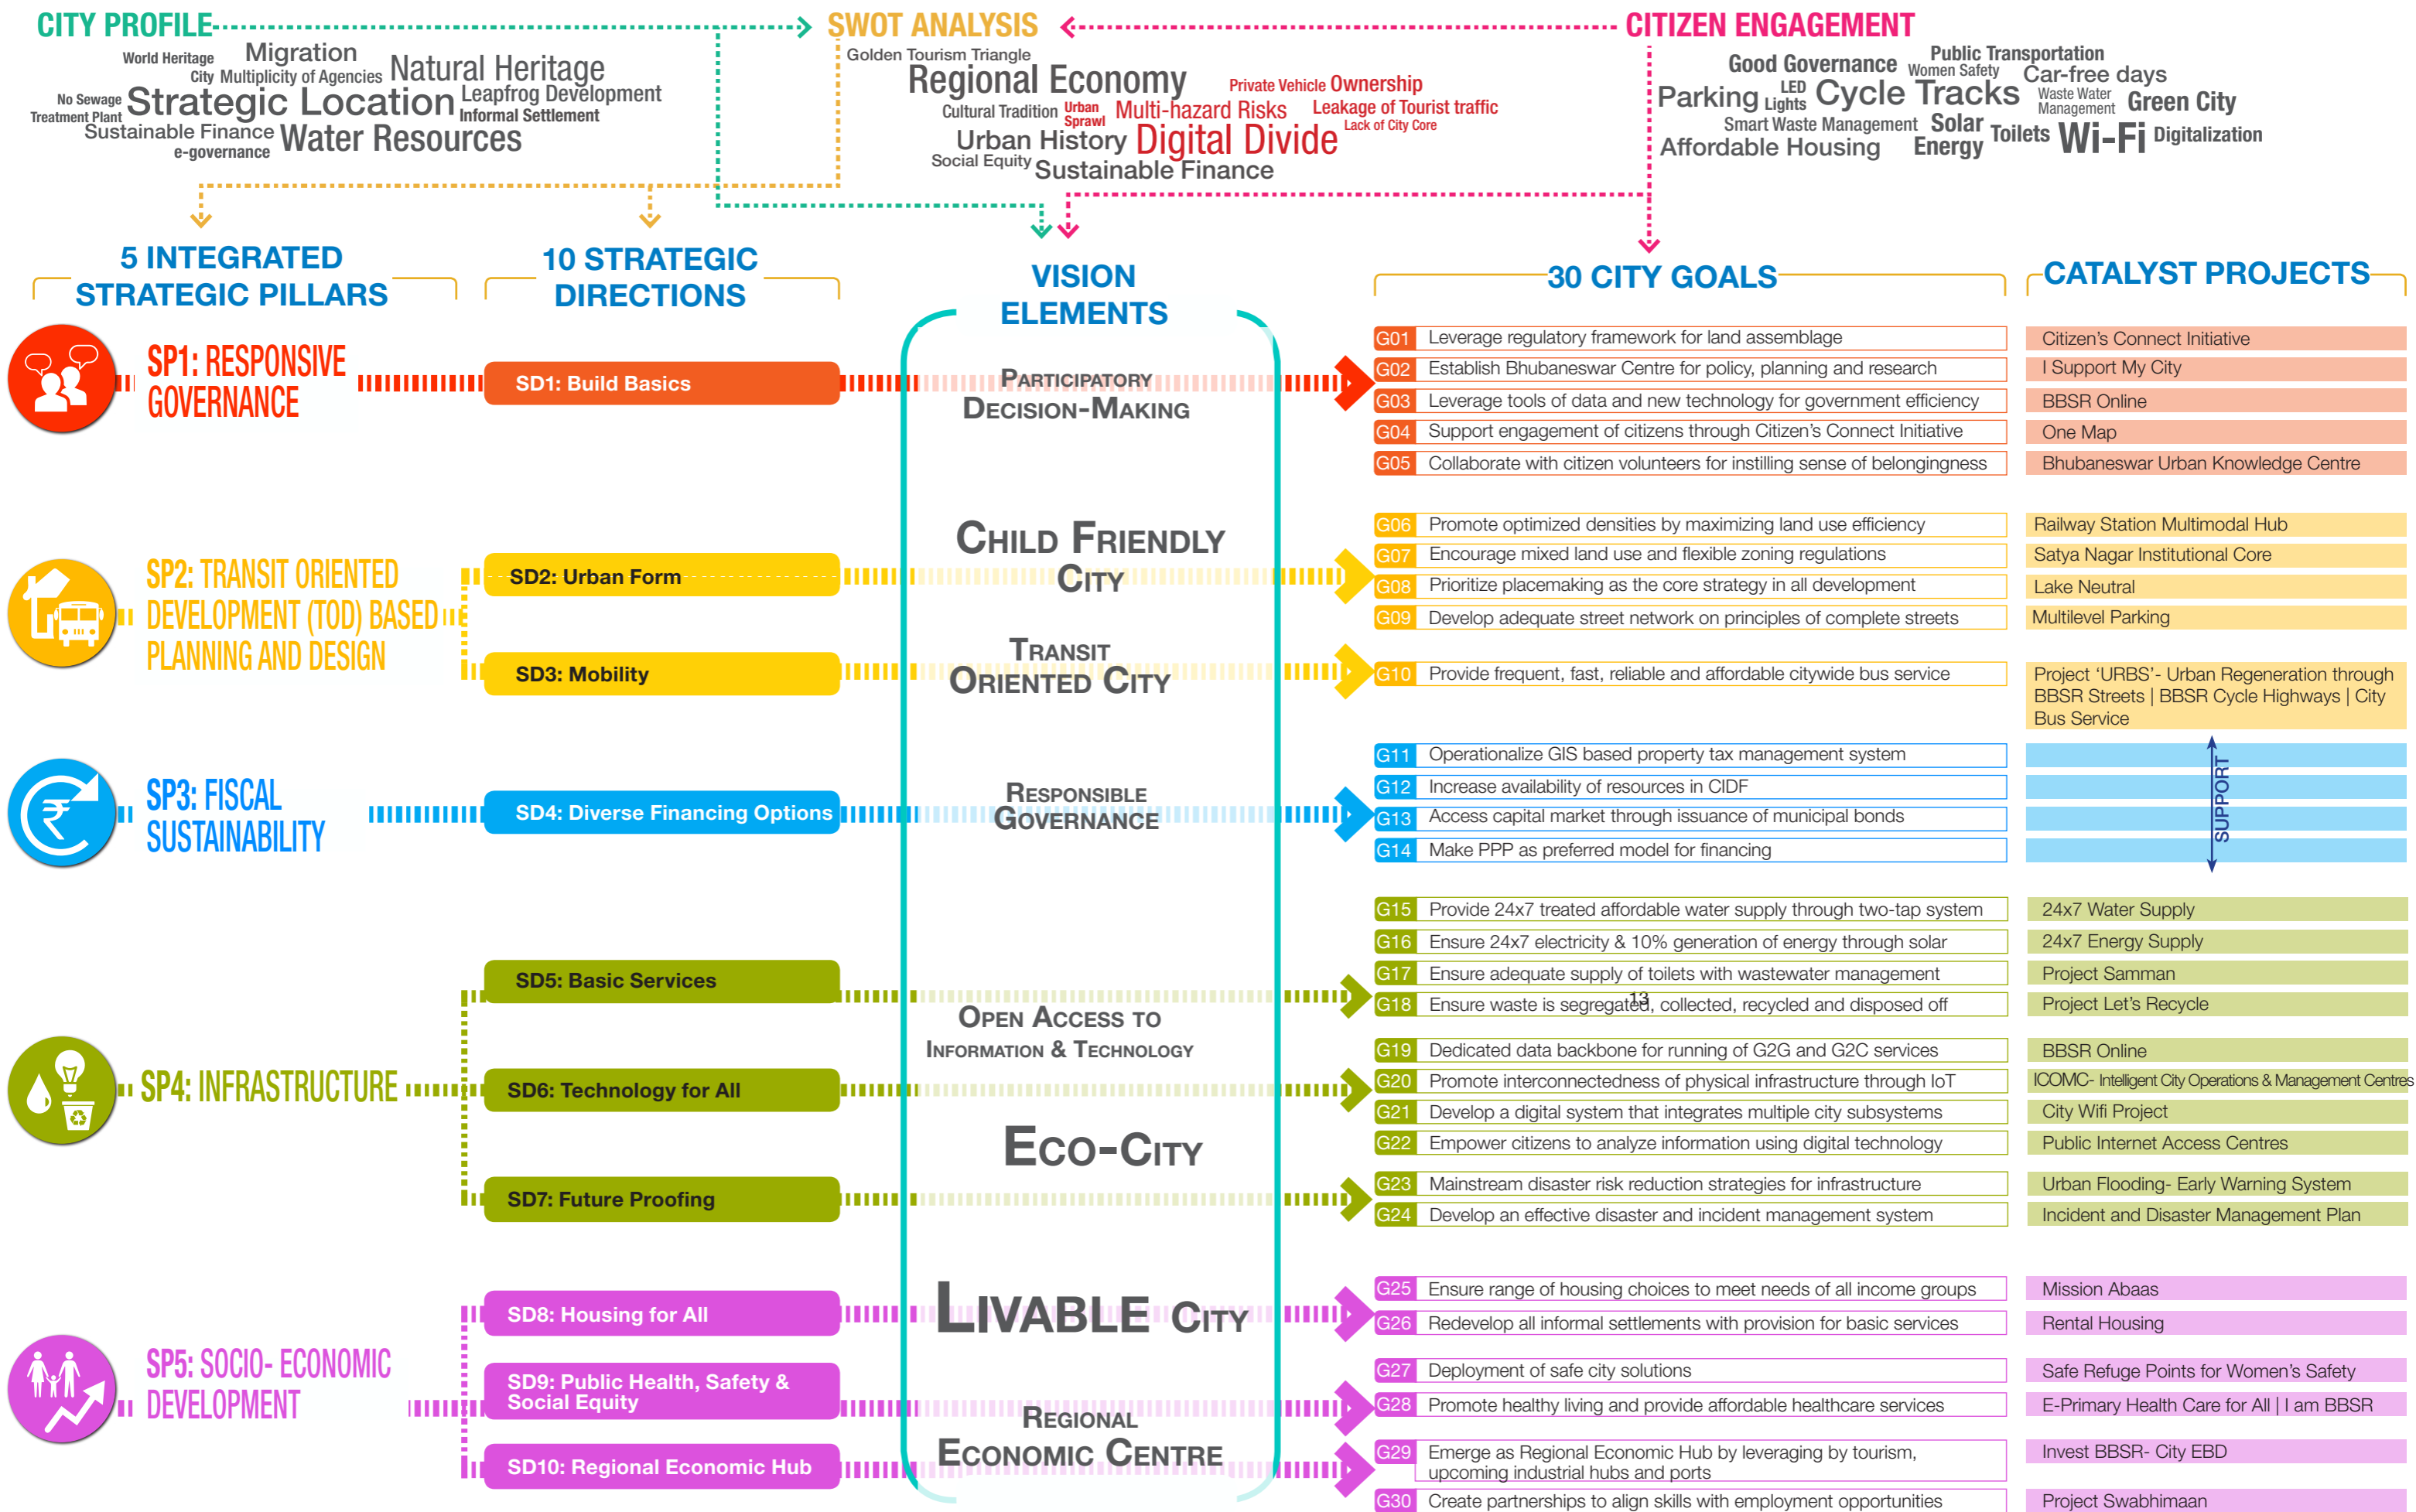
CITY PROFILE

World Heritage Migration City Multiplicity of Agencies Natural Heritage No Sewage Treatment Plant Strategic Location Leapfrog Development Informal Settlement Sustainable Finance e-governance Water Resources

SWOT ANALYSIS

Golden Tourism Triangle Regional Economy Private Vehicle Ownership Cultural Tradition Urban Sprawl Multi-hazard Risks Leakage of Tourist traffic Lack of City Core Urban History Digital Divide Social Equity Sustainable Finance

CITIZEN ENGAGEMENT

Good Governance Public Transportation Women Safety Car-free days Parking LED Lights Cycle Tracks Waste Water Management Green City Smart Waste Management Solar Energy Toilets Wi-Fi Digitalization Affordable Housing

5 INTEGRATED STRATEGIC PILLARS

10 STRATEGIC DIRECTIONS

VISION ELEMENTS

30 CITY GOALS

CATALYST PROJECTS

SP1: RESPONSIVE GOVERNANCE

SD1: Build Basics

PARTICIPATORY DECISION-MAKING

G01 Leverage regulatory framework for land assemblage
G02 Establish Bhubaneswar Centre for policy, planning and research
G03 Leverage tools of data and new technology for government efficiency
G04 Support engagement of citizens through Citizen's Connect Initiative
G05 Collaborate with citizen volunteers for instilling sense of belongingness

Citizen's Connect Initiative
I Support My City
BBSR Online
One Map
Bhubaneswar Urban Knowledge Centre

SP2: TRANSIT ORIENTED DEVELOPMENT (TOD) BASED PLANNING AND DESIGN

SD2: Urban Form

SD3: Mobility

CHILD FRIENDLY CITY

TRANSIT ORIENTED CITY

G06 Promote optimized densities by maximizing land use efficiency
G07 Encourage mixed land use and flexible zoning regulations
G08 Prioritize placemaking as the core strategy in all development
G09 Develop adequate street network on principles of complete streets
G10 Provide frequent, fast, reliable and affordable citywide bus service

Railway Station Multimodal Hub
Satya Nagar Institutional Core
Lake Neutral
Multilevel Parking
Project 'URBS'- Urban Regeneration through BBSR Streets | BBSR Cycle Highways | City Bus Service

SP3: FISCAL SUSTAINABILITY

SD4: Diverse Financing Options

RESPONSIBLE GOVERNANCE

G11 Operationalize GIS based property tax management system
G12 Increase availability of resources in CIDF
G13 Access capital market through issuance of municipal bonds
G14 Make PPP as preferred model for financing

SUPPORT

SP4: INFRASTRUCTURE

SD5: Basic Services

SD6: Technology for All

SD7: Future Proofing

OPEN ACCESS TO INFORMATION & TECHNOLOGY

ECO-CITY

G15 Provide 24x7 treated affordable water supply through two-tap system
G16 Ensure 24x7 electricity & 10% generation of energy through solar
G17 Ensure adequate supply of toilets with wastewater management
G18 Ensure waste is segregated, collected, recycled and disposed off
G19 Dedicated data backbone for running of G2G and G2C services
G20 Promote interconnectedness of physical infrastructure through IoT
G21 Develop a digital system that integrates multiple city subsystems
G22 Empower citizens to analyze information using digital technology
G23 Mainstream disaster risk reduction strategies for infrastructure
G24 Develop an effective disaster and incident management system

24x7 Water Supply
24x7 Energy Supply
Project Samman
Project Let's Recycle
BBSR Online
ICOMC- Intelligent City Operations & Management Centres
City Wifi Project
Public Internet Access Centres
Urban Flooding- Early Warning System
Incident and Disaster Management Plan

13

SP5: SOCIO- ECONOMIC DEVELOPMENT

SD8: Housing for All

SD9: Public Health, Safety & Social Equity

SD10: Regional Economic Hub

LIVABLE CITY

REGIONAL ECONOMIC CENTRE

G25 Ensure range of housing choices to meet needs of all income groups
G26 Redevelop all informal settlements with provision for basic services
G27 Deployment of safe city solutions
G28 Promote healthy living and provide affordable healthcare services
G29 Emerge as Regional Economic Hub by leveraging by tourism, upcoming industrial hubs and ports
G30 Create partnerships to align skills with employment opportunities

Mission Abaas
Rental Housing
Safe Refuge Points for Women's Safety
E-Primary Health Care for All | I am BBSR
Invest BBSR- City EBD
Project Swabhimaan